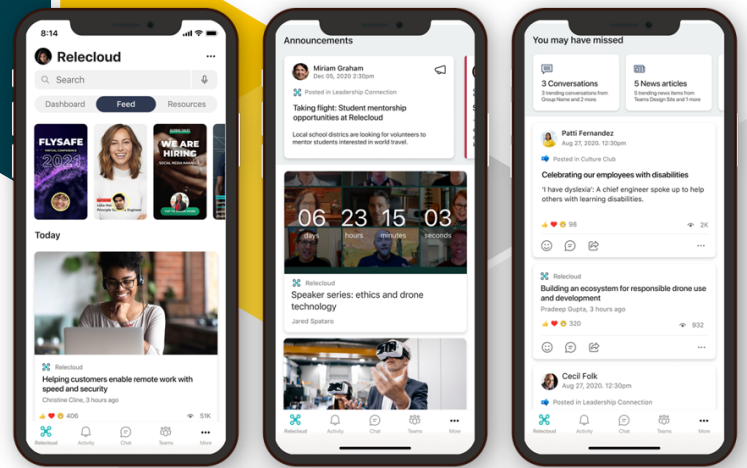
9:41

Relecloud

Search

Dashboard
Feed
Resources

FLYSAFE 2021

WE ARE HIRING

Today

Relecloud
Helping customers enable remote work with speed and security
Christine Cline, 3 hours ago

406
51K

Relecloud
Activity
Chat
Teams
More

Announcements

Miriam Graham
Dec 05, 2020 2:30pm
Posted in Leadership Connection
Taking flight: Student mentorship opportunities at Relecloud
Local school districts are looking for volunteers to mentor students interested in world travel.

06 days
23 hours
15 minutes
03 seconds

Relecloud
Speaker series: ethics and drone technology
Jared Spataro

Relecloud
Activity
Chat
Teams
More

You may have missed

3 Conversations
3 trending conversations from Group Name and 2 more

5 News articles
5 trending news items from Teams Design Site and 2 more

Patti Fernandez
Aug 27, 2020, 12:30pm
Posted in Culture Club
Celebrating our employees with disabilities
'I have dyslexia': A chief engineer spoke up to help others with learning disabilities.
2K

Relecloud
Building an ecosystem for responsible drone use and development
Pradeep Gupta, 3 hours ago
320
932

Cecil Folk
Aug 27, 2020, 12:30pm
Posted in Leadership Connection

Relecloud
Activity
Chat
Teams
More